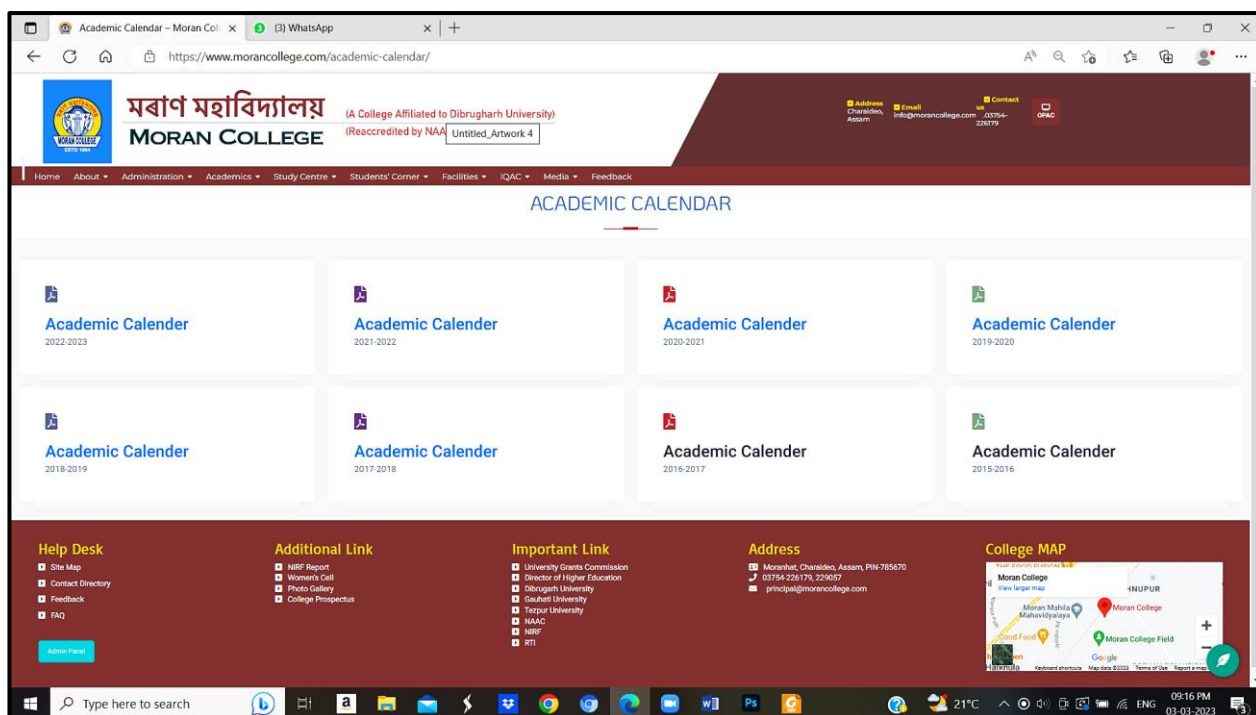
Academic Calendar – Moran Col ×   (3) WhatsApp ×   +

https://www.morancollege.com/academic-calendar/

মৰাণ মহাবিদ্যালয়
MORAN COLLEGE
(A College Affiliated to Dibrugharh University)
(Reaccredited by NAA Untitled_Artwork 4

Address Charaideo, Assam
Email info@morancollege.com
Contact us 03754-226179
OPAC

Home About ▾ Administration ▾ Academics ▾ Study Centre ▾ Students' Corner ▾ Facilities ▾ IQAC ▾ Media ▾ Feedback

ACADEMIC CALENDAR

Academic Calender
2022-2023

Academic Calender
2021-2022

Academic Calender
2020-2021

Academic Calender
2019-2020

Academic Calender
2018-2019

Academic Calender
2017-2018

Academic Calender
2016-2017

Academic Calender
2015-2016

Help Desk
Site Map
Contact Directory
Feedback
FAQ
Admin Panel

Additional Link
NIRF Report
Women's Cell
Photo Gallery
College Prospectus

Important Link
University Grants Commission
Director of Higher Education
Dibrugarh University
Gauhati University
Tezpur University
NAAC
NIRF
RTI

Address
Moranhat, Charaideo, Assam, PIN-785670
03754-226179, 229057
principal@morancollege.com

College MAP
Moran College
View larger map
NUPUR
Moran Mahila Mahavidyalaya
Moran College
Moran College Field
Google
Keyboard shortcuts Map data ©2023 Terms of Use Report a map

Type here to search
21°C ENG 09:16 PM 03-03-2023